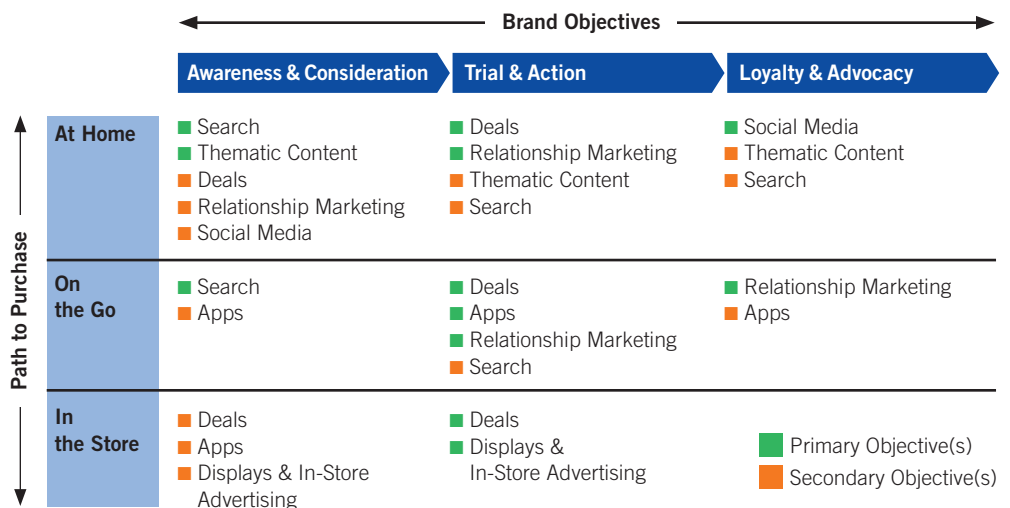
Brand Objectives

Path to Purchase

| | Awareness & Consideration | Trial & Action | Loyalty & Advocacy |
|---|---|---|---|
| At Home | Search<br>Thematic Content<br>Deals<br>Relationship Marketing<br>Social Media | Deals<br>Relationship Marketing<br>Thematic Content<br>Search | Social Media<br>Thematic Content<br>Search |
| On the Go | Search<br>Apps | Deals<br>Apps<br>Relationship Marketing<br>Search | Relationship Marketing<br>Apps |
| In the Store | Deals<br>Apps<br>Displays & In-Store Advertising | Deals<br>Displays & In-Store Advertising | |

Primary Objective(s)
Secondary Objective(s)